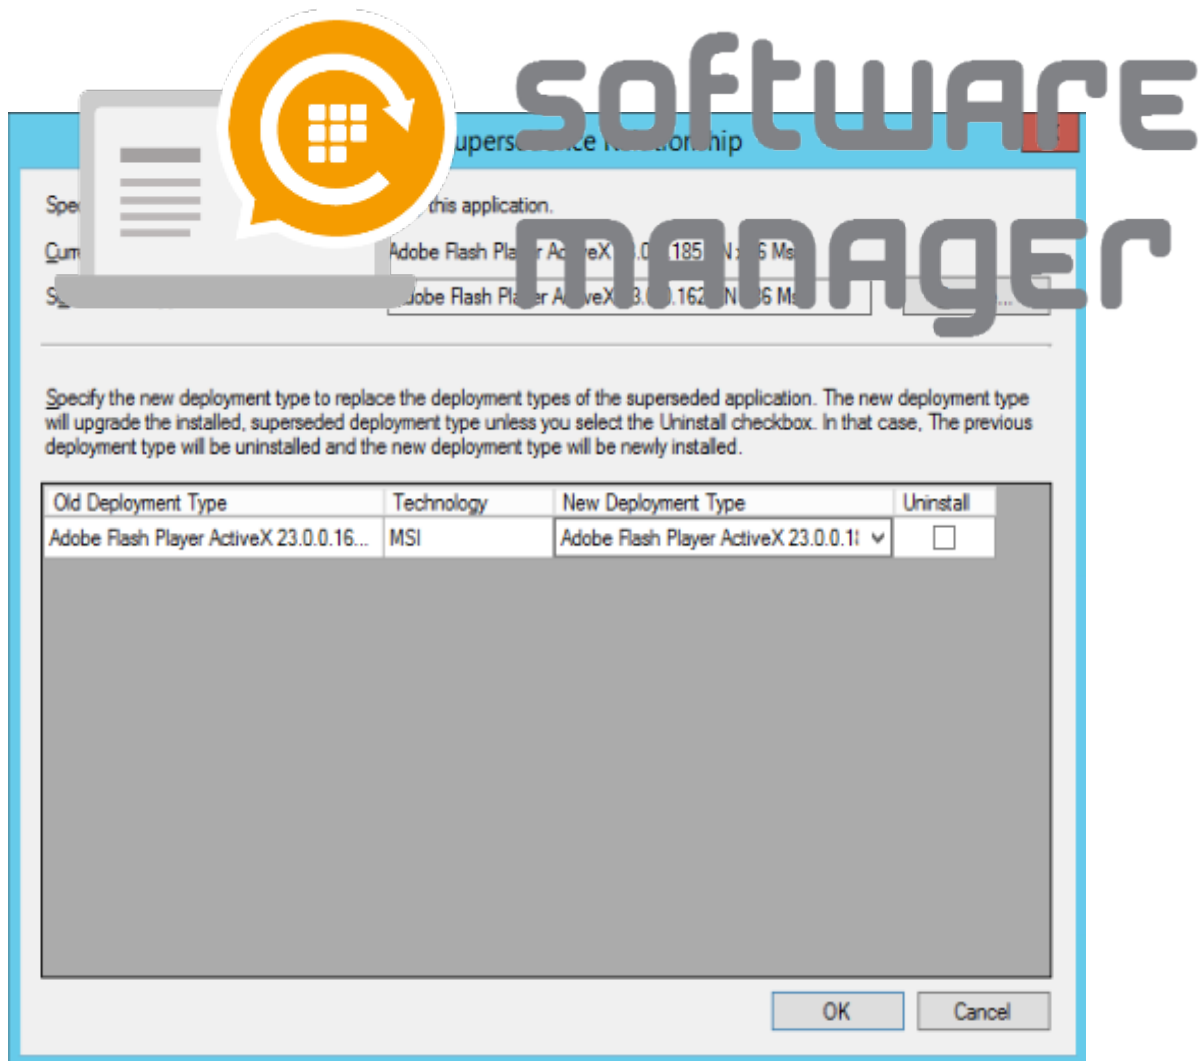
software manager

Superse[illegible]ce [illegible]ship

Spe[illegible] this application.

Cur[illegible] Adobe Flash Pla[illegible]r A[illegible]eX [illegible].0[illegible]185 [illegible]N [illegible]6 Ms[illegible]

S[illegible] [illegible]obe Flash Pla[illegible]er A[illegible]veX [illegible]3.0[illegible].162 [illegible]N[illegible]6 Ms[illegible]

Specify the new deployment type to replace the deployment types of the superseded application. The new deployment type will upgrade the installed, superseded deployment type unless you select the Uninstall checkbox. In that case, The previous deployment type will be uninstalled and the new deployment type will be newly installed.

| Old Deployment Type | Technology | New Deployment Type | Uninstall |
|---|---|---|---|
| Adobe Flash Player ActiveX 23.0.0.16... | MSI | Adobe Flash Player ActiveX 23.0.0.1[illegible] | ☐ |

OK
Cancel